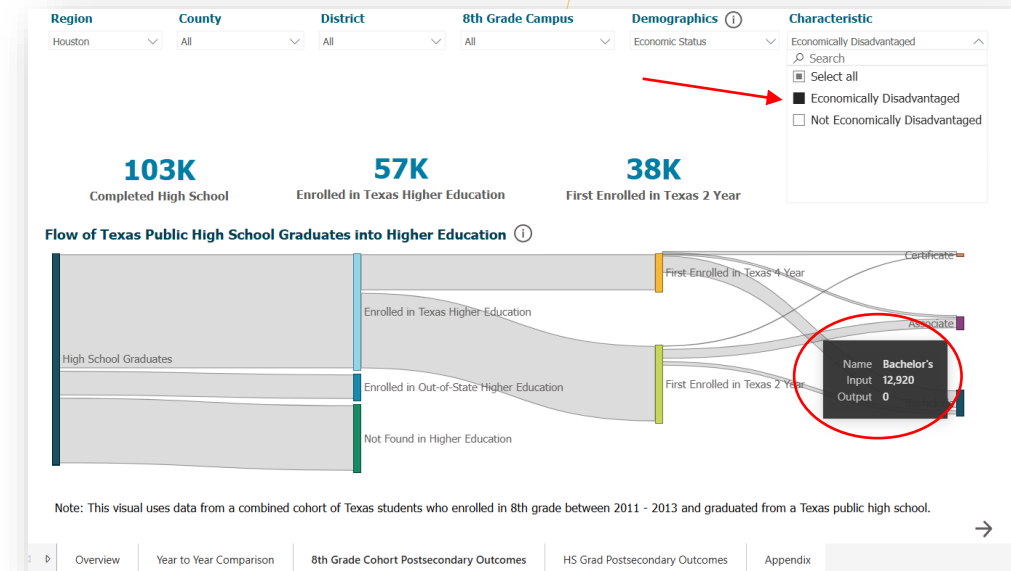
Region
Houston

County
All

District
All

8th Grade Campus
All

Demographics ⓘ
Economic Status

Characteristic
Economically Disadvantaged

Search
Select all
Economically Disadvantaged
Not Economically Disadvantaged

103K
Completed High School

57K
Enrolled in Texas Higher Education

38K
First Enrolled in Texas 2 Year

Flow of Texas Public High School Graduates into Higher Education ⓘ

High School Graduates
Enrolled in Texas Higher Education
Enrolled in Out-of-State Higher Education
Not Found in Higher Education
First Enrolled in Texas 4 Year
First Enrolled in Texas 2 Year
Certificate
Associate

Name Bachelor's
Input 12,920
Output 0

Note: This visual uses data from a combined cohort of Texas students who enrolled in 8th grade between 2011 - 2013 and graduated from a Texas public high school.

Overview
Year to Year Comparison
8th Grade Cohort Postsecondary Outcomes
HS Grad Postsecondary Outcomes
Appendix